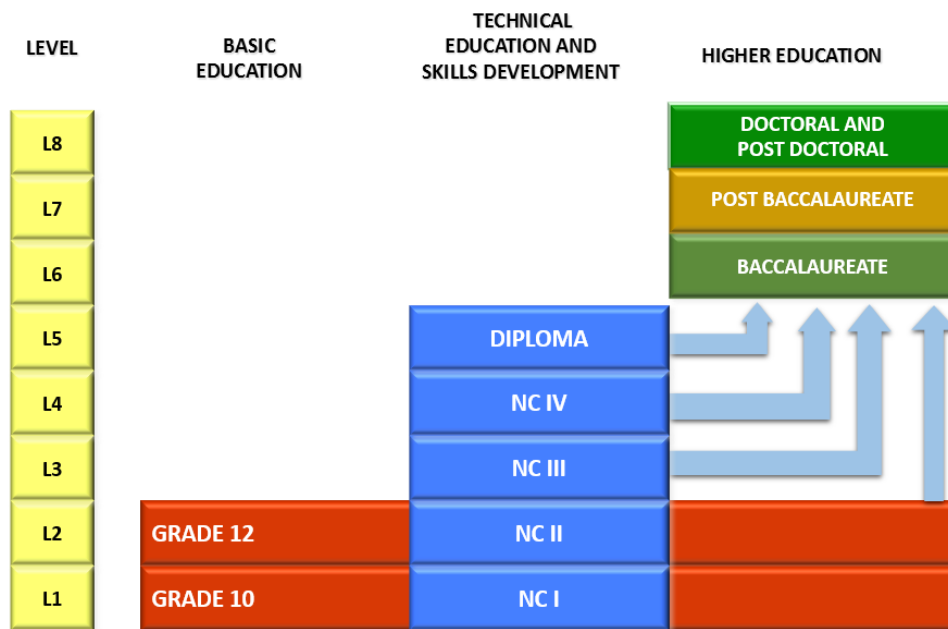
| LEVEL | BASIC EDUCATION | TECHNICAL EDUCATION AND SKILLS DEVELOPMENT | HIGHER EDUCATION |
|---|---|---|---|
| L8 | | | DOCTORAL AND POST DOCTORAL |
| L7 | | | POST BACCALAUREATE |
| L6 | | | BACCALAUREATE |
| L5 | | DIPLOMA | |
| L4 | | NC IV | |
| L3 | | NC III | |
| L2 | GRADE 12 | NC II | |
| L1 | GRADE 10 | NC I | |